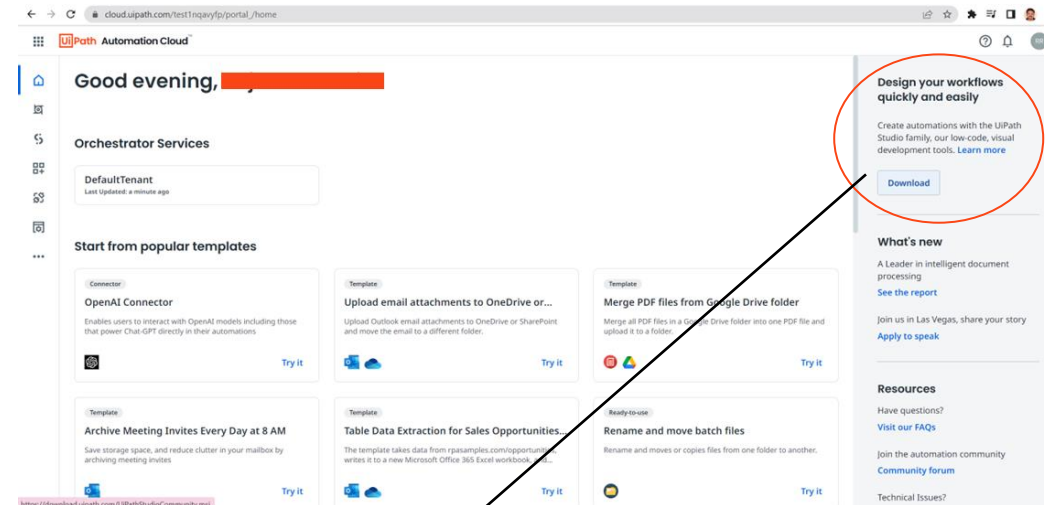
cloud.uipath.com/test1nqavyfp/portal_/home

UiPath Automation Cloud

Good evening, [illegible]

Orchestrator Services

DefaultTenant
Last Updated: a minute ago

Start from popular templates

Connector
OpenAI Connector
Enables users to interact with OpenAI models including those that power Chat-GPT directly in their automations
Try it

Template
Upload email attachments to OneDrive or...
Upload Outlook email attachments to OneDrive or SharePoint and move the email to a different folder.
Try it

Template
Merge PDF files from Google Drive folder
Merge all PDF files in a Google Drive folder into one PDF file and upload it to a folder.
Try it

Template
Archive Meeting Invites Every Day at 8 AM
Save storage space, and reduce clutter in your mailbox by archiving meeting invites
Try it

Template
Table Data Extraction for Sales Opportunities...
The template takes data from rpasamples.com/opportunities, writes it to a new Microsoft Office 365 Excel workbook, and...
Try it

Ready-to-use
Rename and move batch files
Rename and moves or copies files from one folder to another.
Try it

https://download.uipath.com/UiPathStudioCommunity.msi

Design your workflows quickly and easily
Create automations with the UiPath Studio family, our low-code, visual development tools. Learn more
Download

What's new
A Leader in intelligent document processing
See the report
Join us in Las Vegas, share your story
Apply to speak

Resources
Have questions?
Visit our FAQs
Join the automation community
Community forum
Technical Issues?